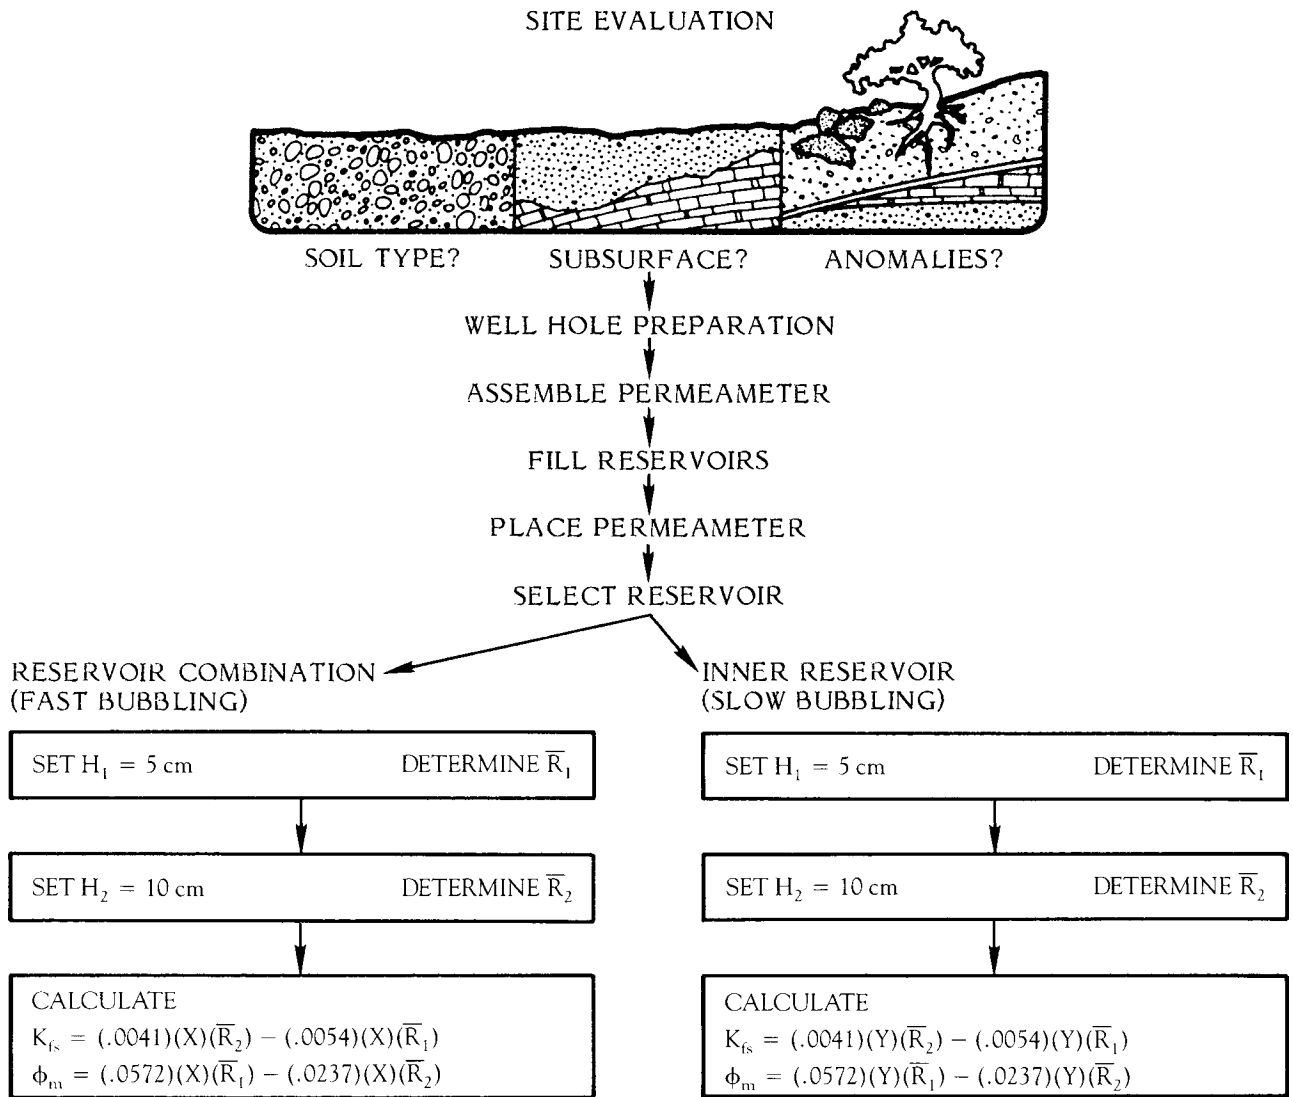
SITE EVALUATION

SOIL TYPE?

SUBSURFACE?

ANOMALIES?

WELL HOLE PREPARATION

ASSEMBLE PERMEAMETER

FILL RESERVOIRS

PLACE PERMEAMETER

SELECT RESERVOIR

RESERVOIR COMBINATION (FAST BUBBLING)

INNER RESERVOIR (SLOW BUBBLING)

SET $H_1 = 5$ cm DETERMINE $\overline{R}_1$

SET $H_2 = 10$ cm DETERMINE $\overline{R}_2$

CALCULATE
$K_{fs} = (.0041)(X)(\overline{R}_2) - (.0054)(X)(\overline{R}_1)$
$\phi_m = (.0572)(X)(\overline{R}_1) - (.0237)(X)(\overline{R}_2)$

SET $H_1 = 5$ cm DETERMINE $\overline{R}_1$

SET $H_2 = 10$ cm DETERMINE $\overline{R}_2$

CALCULATE
$K_{fs} = (.0041)(Y)(\overline{R}_2) - (.0054)(Y)(\overline{R}_1)$
$\phi_m = (.0572)(Y)(\overline{R}_1) - (.0237)(Y)(\overline{R}_2)$